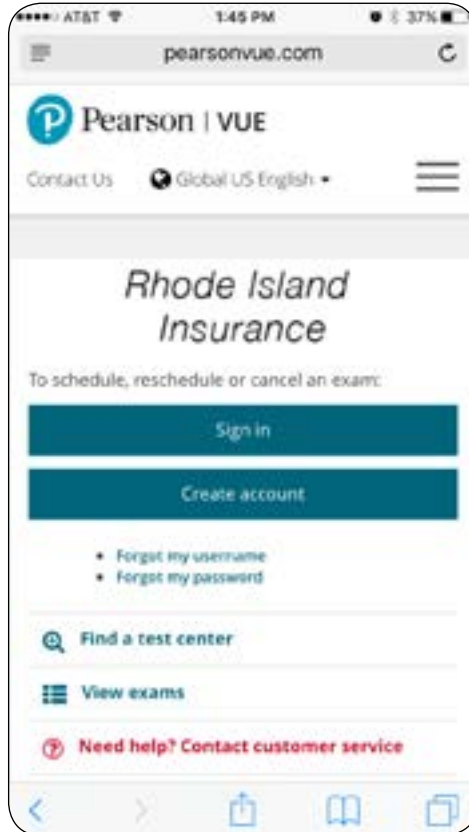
AT&T 1:45 PM 37%

pearsonvue.com

Pearson | VUE

Contact Us Global US English

Rhode Island Insurance

To schedule, reschedule or cancel an exam:

Sign in

Create account

• Forgot my username
• Forgot my password

Find a test center

View exams

Need help? Contact customer service